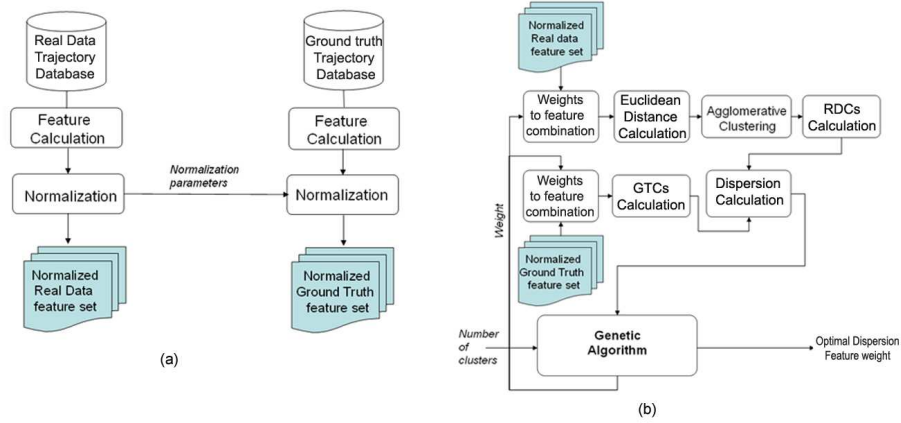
Real Data Trajectory Database

Feature Calculation

Normalization

Normalized Real Data feature set

Normalization parameters

Ground truth Trajectory Database

Feature Calculation

Normalization

Normalized Ground Truth feature set

(a)

Normalized Real data feature set

Weights to feature combination

Euclidean Distance Calculation

Agglomerative Clustering

RDCs Calculation

Weight

Weights to feature combination

GTCs Calculation

Dispersion Calculation

Normalized Ground Truth feature set

Number of clusters

Genetic Algorithm

Optimal Dispersion Feature weight

(b)